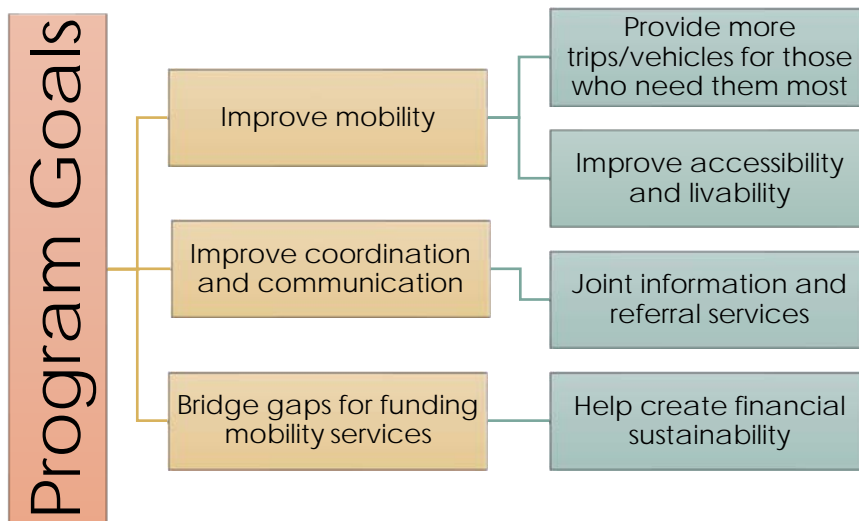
Program Goals

Improve mobility

Provide more trips/vehicles for those who need them most

Improve accessibility and livability

Improve coordination and communication

Joint information and referral services

Bridge gaps for funding mobility services

Help create financial sustainability